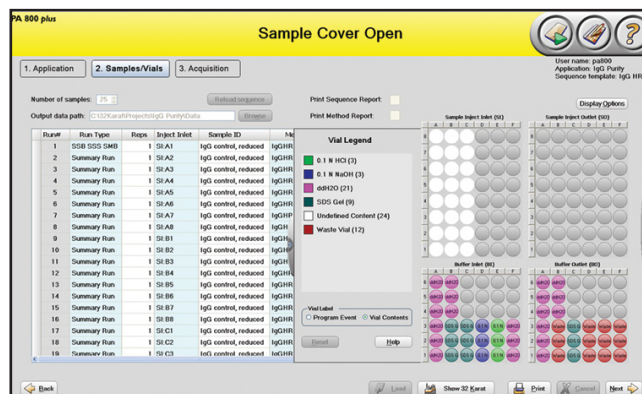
PA 800 plus

Sample Cover Open

1. Application

2. Samples/Vials

3. Acquisition

User name: pa800
Application: IgG Purity
Sequence template: IgG HR

Number of samples: 25

Reload sequence

Output data path: C:\32Karat\Projects\IgG Purity\Data

Browse

Print Sequence Report:

Print Method Report:

Display Options

| Run# | Run Type | Reps | Inject Inlet | Sample ID | Me |
|---|---|---|---|---|---|
| 1 | SSB SSS SMB | 1 | SI:A1 | IgG control, reduced | IgGHR |
| 2 | Summary Run | 1 | SI:A2 | IgG control, reduced | IgGHR |
| 3 | Summary Run | 1 | SI:A3 | IgG control, reduced | IgGHR |
| 4 | Summary Run | 1 | SI:A4 | IgG control, reduced | IgGHR |
| 5 | Summary Run | 1 | SI:A5 | IgG control, reduced | IgGHR |
| 6 | Summary Run | 1 | SI:A6 | IgG control, reduced | IgGHR |
| 7 | Summary Run | 1 | SI:A7 | IgG control, reduced | IgGHR |
| 8 | Summary Run | 1 | SI:A8 | IgG control, reduced | IgGH |
| 9 | Summary Run | 1 | SI:B1 | IgG control, reduced | IgGHR |
| 10 | Summary Run | 1 | SI:B2 | IgG control, reduced | IgGHR |
| 11 | Summary Run | 1 | SI:B3 | IgG control, reduced | IgGHR |
| 12 | Summary Run | 1 | SI:B4 | IgG control, reduced | IgGHR |
| 13 | Summary Run | 1 | SI:B5 | IgG control, reduced | IgGHR |
| 14 | Summary Run | 1 | SI:B6 | IgG control, reduced | IgGHR |
| 15 | Summary Run | 1 | SI:B7 | IgG control, reduced | IgGHR |
| 16 | Summary Run | 1 | SI:B8 | IgG control, reduced | IgGHR |
| 17 | Summary Run | 1 | SI:C1 | IgG control, reduced | IgGHR |
| 18 | Summary Run | 1 | SI:C2 | IgG control, reduced | IgGHR |
| 19 | Summary Run | 1 | SI:C3 | IgG control, reduced | IgGHR |

Vial Legend

0.1 N HCl (3)
0.1 N NaOH (3)
ddH2O (21)
SDS Gel (9)
Undefined Content (24)
Waste Vial (12)

Vial Label
Program Event
Vial Contents

Reset

Help

Sample Inject Inlet (SI)

Sample Inject Outlet (SO)

Buffer Inlet (BI)

Buffer Outlet (BO)

A B C D E F

Back

Load

Show 32 Karat

Print

Cancel

Next